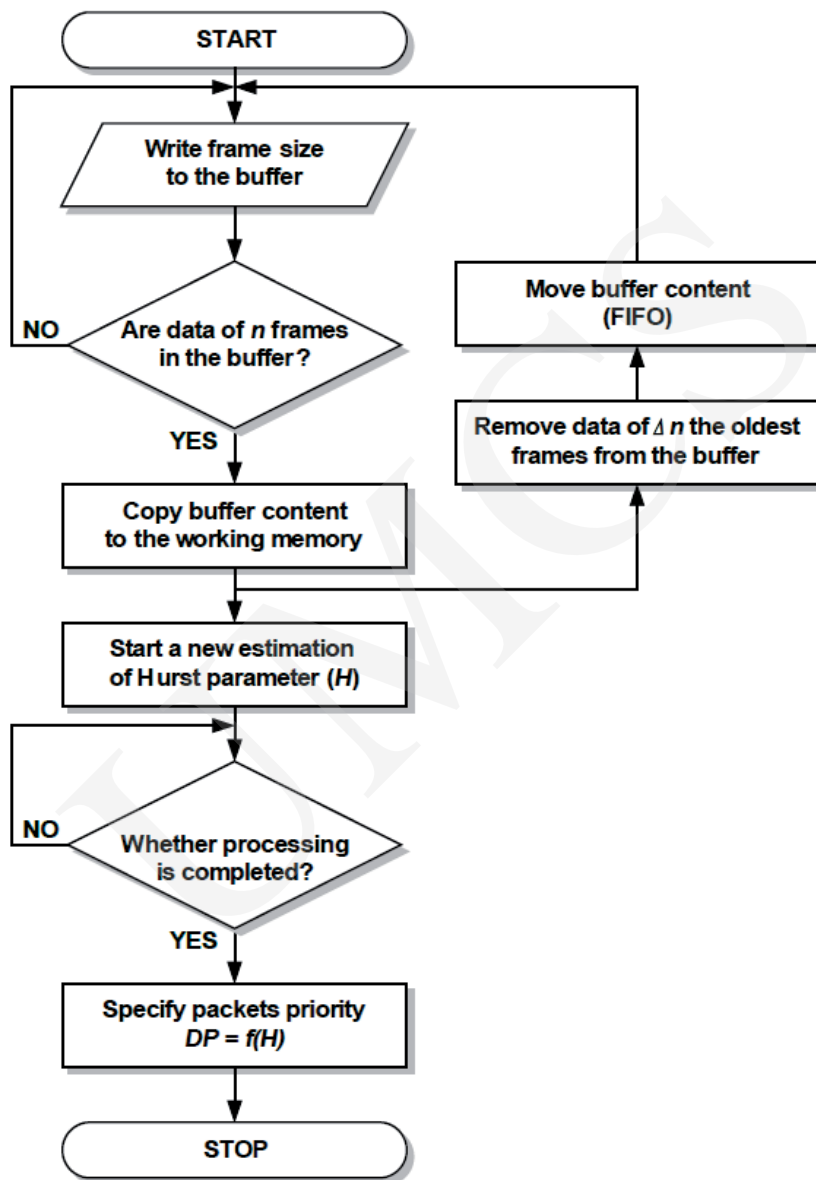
START

Write frame size to the buffer

NO

Are data of $n$ frames in the buffer?

YES

Move buffer content (FIFO)

Remove data of $\Delta n$ the oldest frames from the buffer

Copy buffer content to the working memory

Start a new estimation of Hurst parameter ($H$)

NO

Whether processing is completed?

YES

Specify packets priority $DP = f(H)$

STOP

UMCS